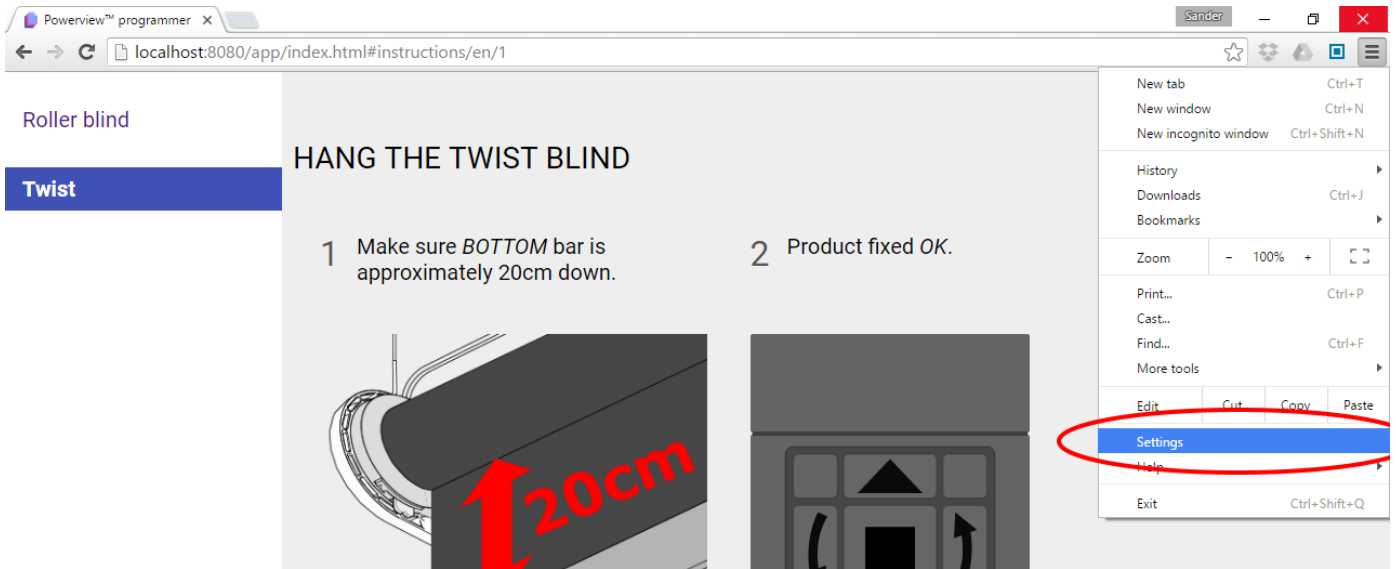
Powerview™ programmer ×

Sander

localhost:8080/app/index.html#instructions/en/1

Roller blind

Twist

HANG THE TWIST BLIND

1 Make sure *BOTTOM* bar is approximately 20cm down.

2 Product fixed *OK*.

20cm

New tab Ctrl+T
New window Ctrl+N
New incognito window Ctrl+Shift+N
History
Downloads Ctrl+J
Bookmarks
Zoom − 100% +
Print... Ctrl+P
Cast...
Find... Ctrl+F
More tools
Edit Cut Copy Paste
Settings
Help
Exit Ctrl+Shift+Q